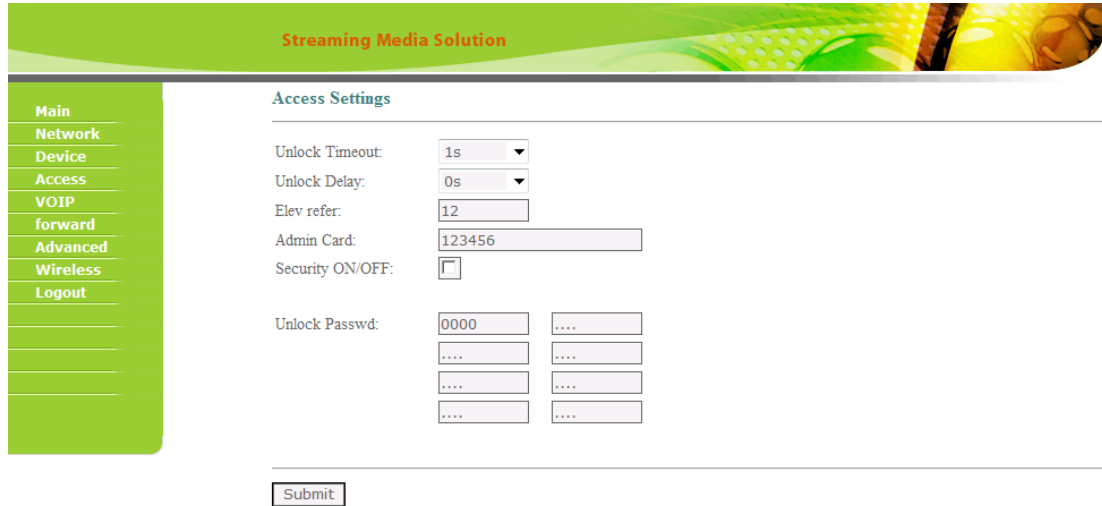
Streaming Media Solution

Main
Network
Device
Access
VOIP
forward
Advanced
Wireless
Logout

Access Settings

Unlock Timeout: 1s
Unlock Delay: 0s
Elev refer: 12
Admin Card: 123456
Security ON/OFF:

Unlock Passwd: 0000 ....
.... ....
.... ....
.... ....

Submit